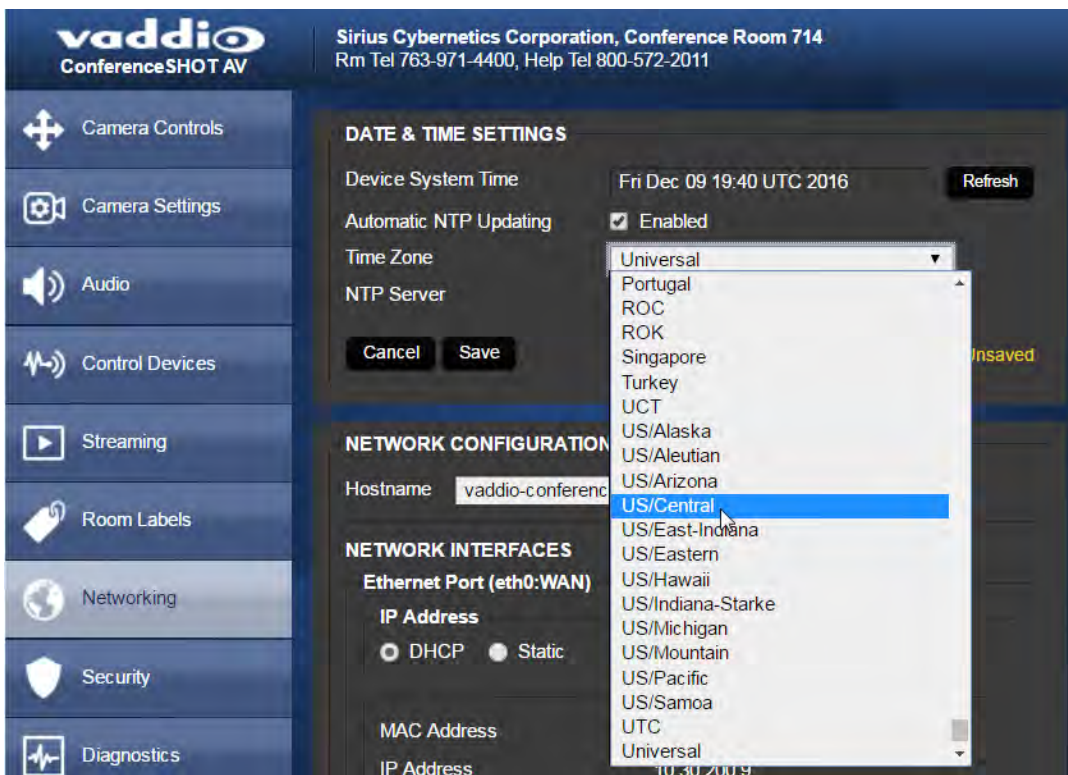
vaddio
ConferenceSHOT AV

Sirius Cybernetics Corporation, Conference Room 714
Rm Tel 763-971-4400, Help Tel 800-572-2011

Camera Controls
Camera Settings
Audio
Control Devices
Streaming
Room Labels
Networking
Security
Diagnostics

DATE & TIME SETTINGS

Device System Time
Fri Dec 09 19:40 UTC 2016
Refresh

Automatic NTP Updating
Enabled

Time Zone
Universal

NTP Server

Cancel
Save

Unsaved

Portugal
ROC
ROK
Singapore
Turkey
UCT
US/Alaska
US/Aleutian
US/Arizona
US/Central
US/East-Indiana
US/Eastern
US/Hawaii
US/Indiana-Starke
US/Michigan
US/Mountain
US/Pacific
US/Samoa
UTC
Universal

NETWORK CONFIGURATION

Hostname
vaddio-conferenc

NETWORK INTERFACES
Ethernet Port (eth0:WAN)
IP Address
DHCP
Static

MAC Address
IP Address
10.30.200.9